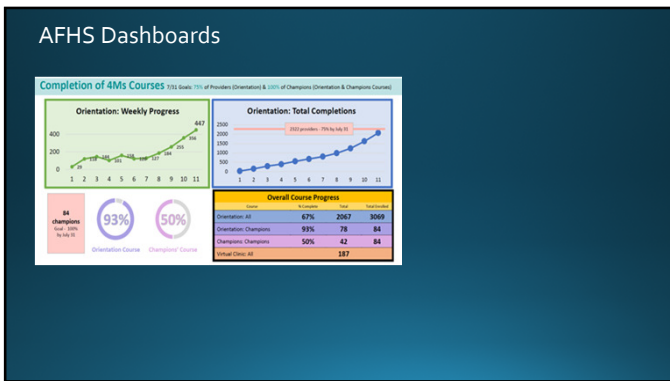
AFHS Dashboards

Completion of 4Ms Courses 7/31 Goals: 75% of Providers (Orientation) & 100% of Champions (Orientation & Champions Courses)

Orientation: Weekly Progress

400
200
0

447
356
255
184
137
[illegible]
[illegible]
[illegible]
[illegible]
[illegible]
39

1 2 3 4 5 6 7 8 9 10 11

Orientation: Total Completions

2500
2000
1500
1000
500
0

2925 providers - 75% by July 31

1 2 3 4 5 6 7 8 9 10 11

84 champions
Goal - 100% by July 31

93%
Orientation Course

50%
Champions' Course

Overall Course Progress

| Course | % Complete | Total | Total Enrolled |
|---|---|---|---|
| Orientation: All | 67% | 2067 | 3069 |
| Orientation: Champions | 93% | 78 | 84 |
| Champions: Champions | 50% | 42 | 84 |
| Virtual Clinic: All | | 187 | |